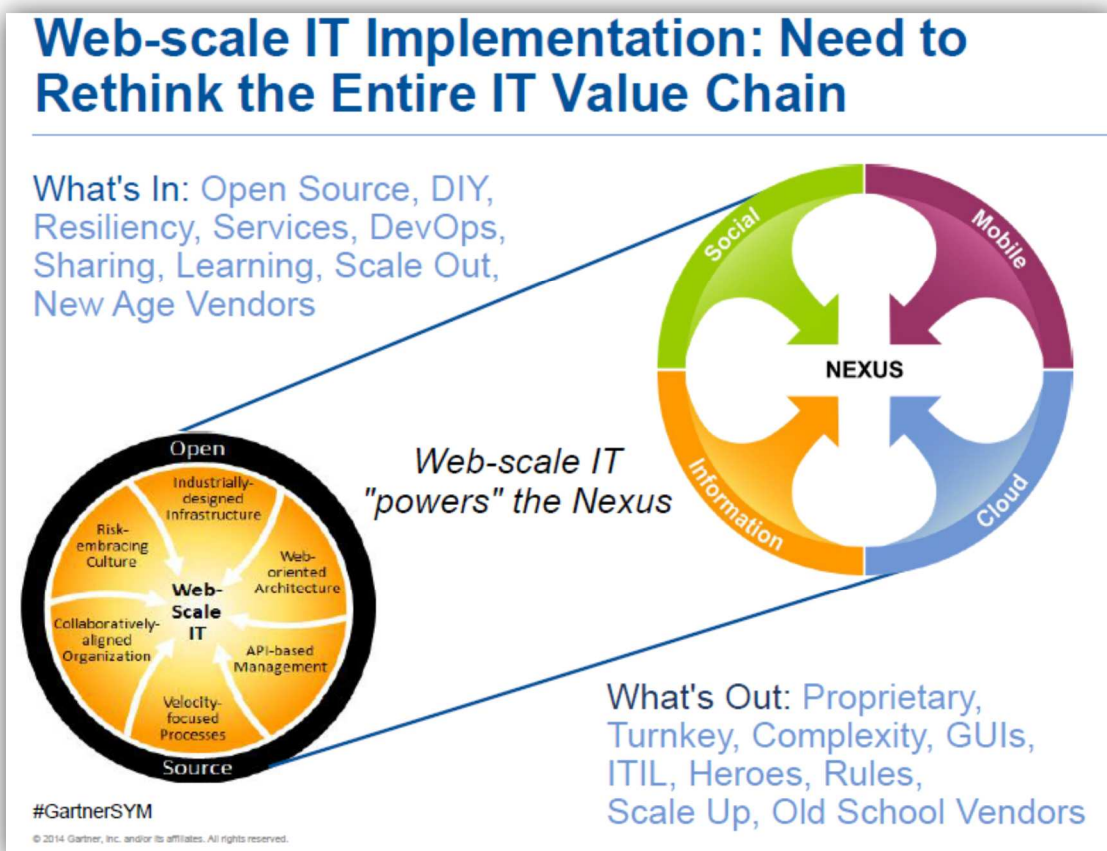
Web-scale IT Implementation: Need to Rethink the Entire IT Value Chain

What's In: Open Source, DIY, Resiliency, Services, DevOps, Sharing, Learning, Scale Out, New Age Vendors

Social

Mobile

NEXUS

Information

Cloud

Web-scale IT "powers" the Nexus

Open

Industrially-designed Infrastructure

Risk-embracing Culture

Web-oriented Architecture

Web-Scale IT

Collaboratively-aligned Organization

API-based Management

Velocity-focused Processes

Source

What's Out: Proprietary, Turnkey, Complexity, GUIs, ITIL, Heroes, Rules, Scale Up, Old School Vendors

#GartnerSYM

© 2014 Gartner, Inc. and/or its affiliates. All rights reserved.